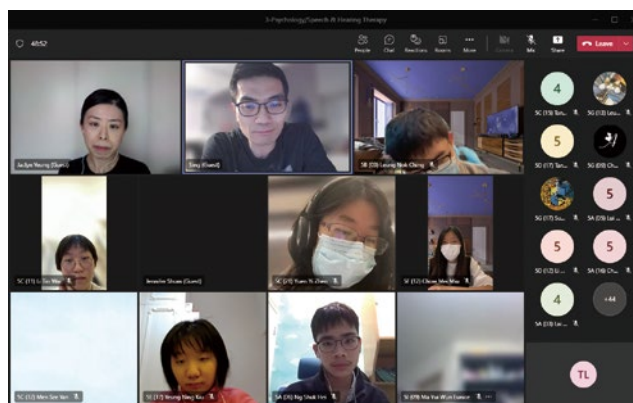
3-Psychology/Speech & Hearing Therapy

48:52

People Chat Reactions Rooms More Camera Mic Share Leave

Jaclyn Yeung (Guest)

Tony (Guest)

5E (09) Leung Hok Ching

5C (11) Li Sze Wai

Jennifer Sham (Guest)

5C (21) Yuen Yi Ziwei

5E (12) Chow Wei Man

5C (12) Man Sze Nei

5E (17) Yeung Hang Kiu

5A (26) Ng Shek Hei

5E (09) Ma Yue Wun Eunice

4 5C (15) Tan...

5G (03) Leu...

5 5D (17) Tan...

5G (03) Ch...

5G (17) Sio...

5 5A (09) Lai ...

5 5D (12) Li ...

5 5A (16) Ch...

4 5A (09) Lai ...

+44

TL